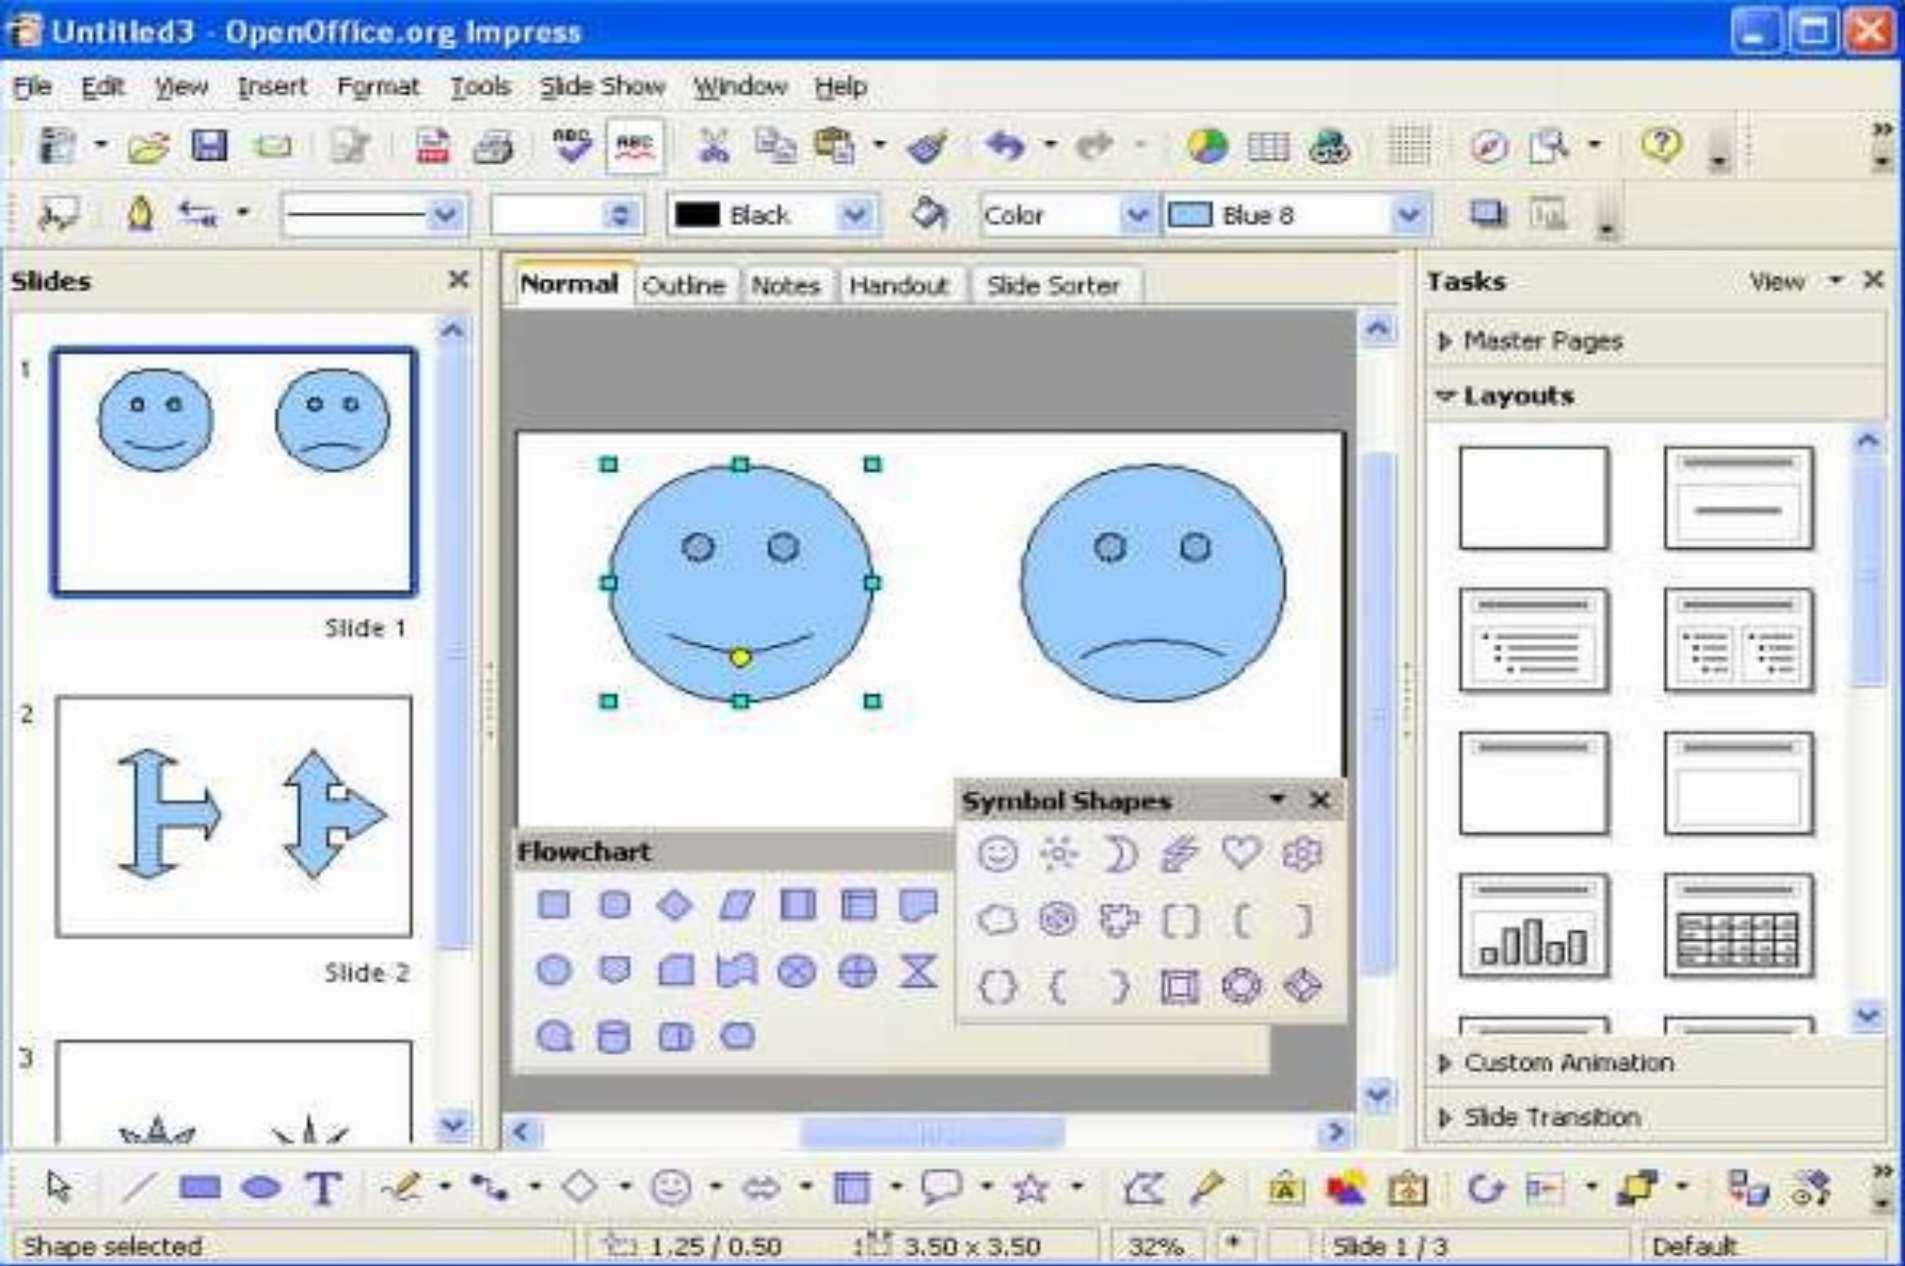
Untitled3 - OpenOffice.org Impress

File Edit View Insert Format Tools Slide Show Window Help

Black Color Blue 8

Slides

1

Slide 1

2

Slide 2

3

Normal Outline Notes Handout Slide Sorter

Symbol Shapes

Flowchart

Tasks View

Master Pages

Layouts

Custom Animation

Slide Transition

Shape selected 1.25 / 0.50 3.50 x 3.50 32% * Slide 1 / 3 Default